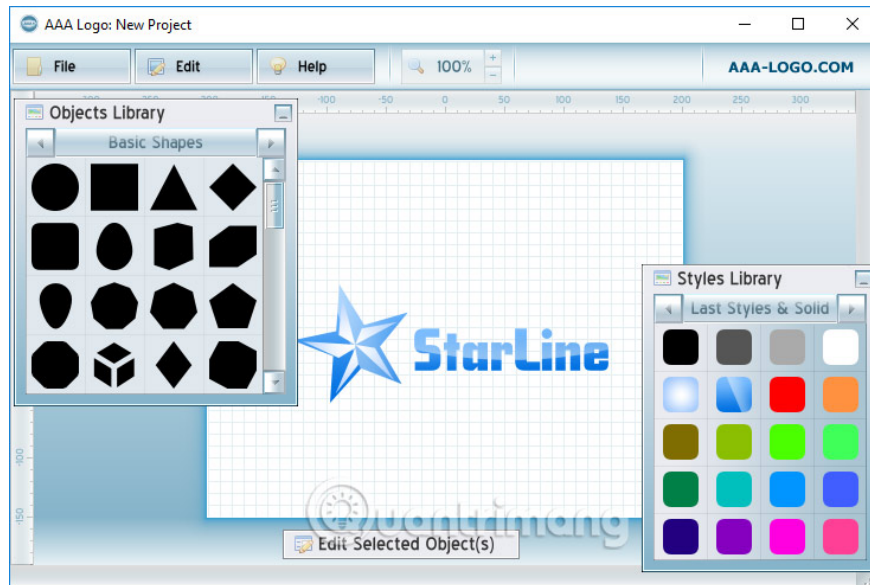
AAA Logo: New Project

File
Edit
Help
100%
AAA-LOGO.COM

Objects Library
Basic Shapes

-100 -50 0 50 100 150 200 250 300

StarLine

Styles Library
Last Styles & Solid

100
150

Quantrimang

Edit Selected Object(s)